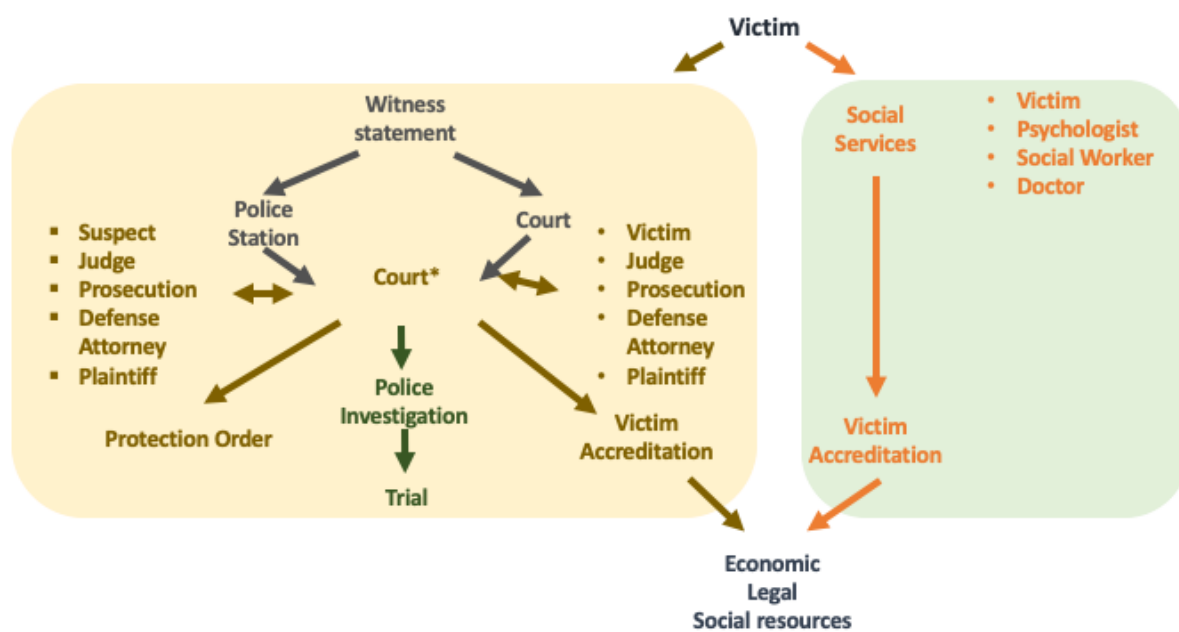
Victim

Witness statement

Police Station

Court

- Suspect
- Judge
- Prosecution
- Defense Attorney
- Plaintiff

Court*

- Victim
- Judge
- Prosecution
- Defense Attorney
- Plaintiff

Protection Order

Police Investigation

Trial

Victim Accreditation

Social Services

- Victim
- Psychologist
- Social Worker
- Doctor

Victim Accreditation

Economic
Legal
Social resources